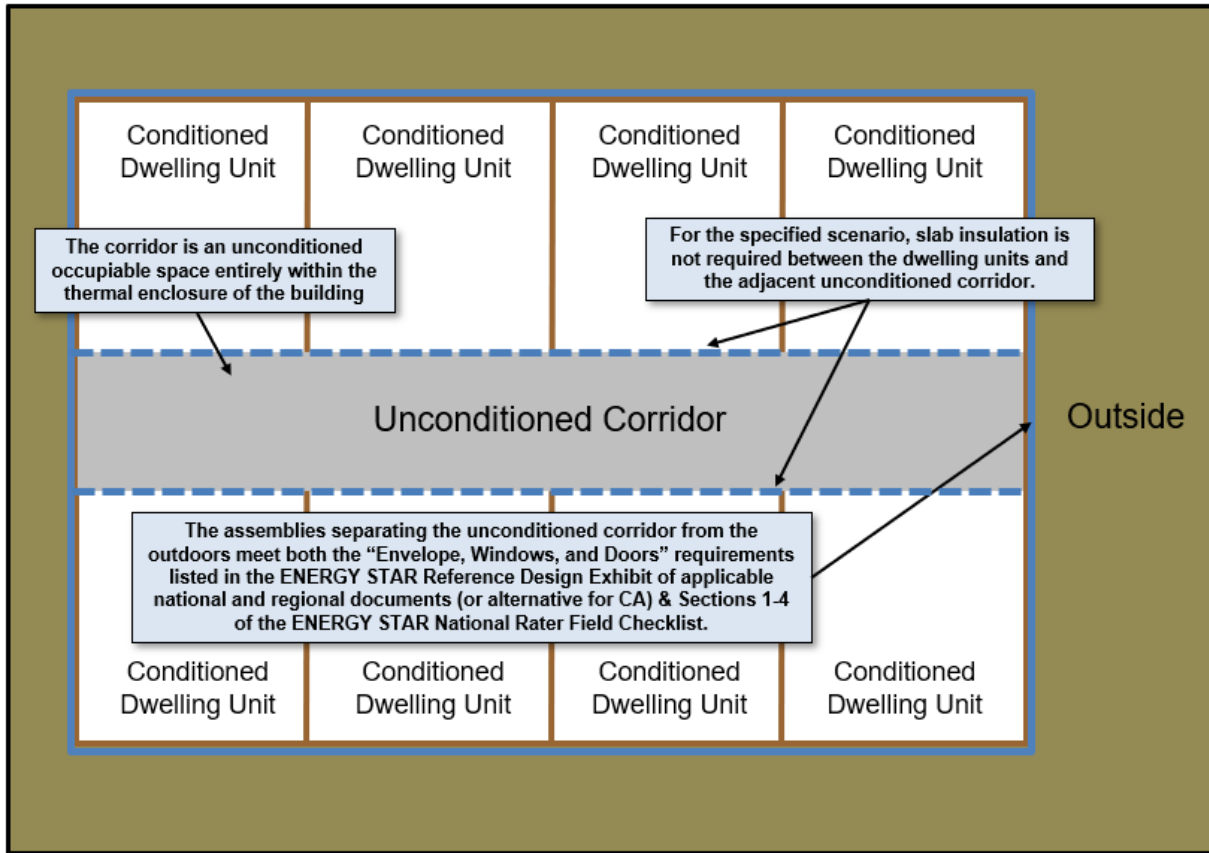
Conditioned Dwelling Unit

Conditioned Dwelling Unit

Conditioned Dwelling Unit

Conditioned Dwelling Unit

The corridor is an unconditioned occupiable space entirely within the thermal enclosure of the building

For the specified scenario, slab insulation is not required between the dwelling units and the adjacent unconditioned corridor.

Unconditioned Corridor

Outside

The assemblies separating the unconditioned corridor from the outdoors meet both the "Envelope, Windows, and Doors" requirements listed in the ENERGY STAR Reference Design Exhibit of applicable national and regional documents (or alternative for CA) & Sections 1-4 of the ENERGY STAR National Rater Field Checklist.

Conditioned Dwelling Unit

Conditioned Dwelling Unit

Conditioned Dwelling Unit

Conditioned Dwelling Unit